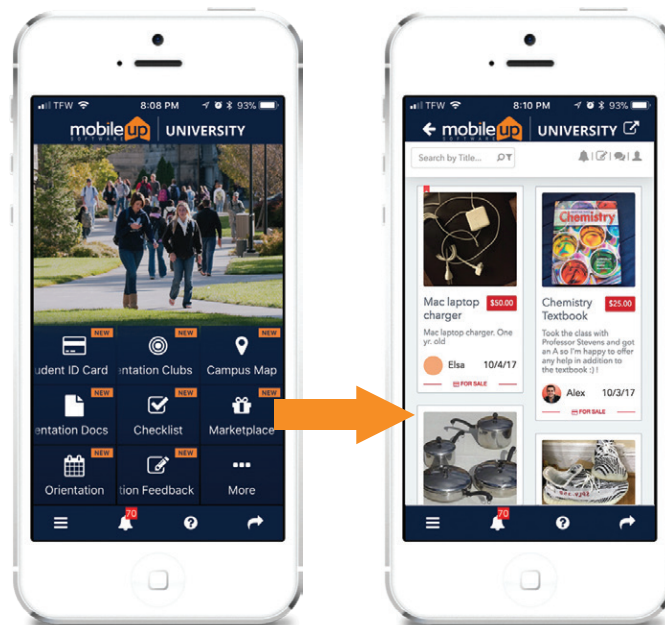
TFW 8:08 PM 93%

mobileup SOFTWARE | UNIVERSITY

NEW
udent ID Card

NEW
entation Clubs

NEW
Campus Map

NEW
entation Docs

NEW
Checklist

NEW
Marketplace

NEW
Orientation

NEW
tion Feedback

More

70

TFW 8:10 PM 93%

mobileup SOFTWARE | UNIVERSITY

Search by Title...

Mac laptop charger
$50.00
Mac laptop charger. One yr. old
Elsa 10/4/17
FOR SALE

Chemistry
Chemistry Textbook
$25.00
Took the class with Professor Stevens and got an A so I'm happy to offer any help in addition to the textbook :) !
Alex 10/3/17
FOR SALE

70